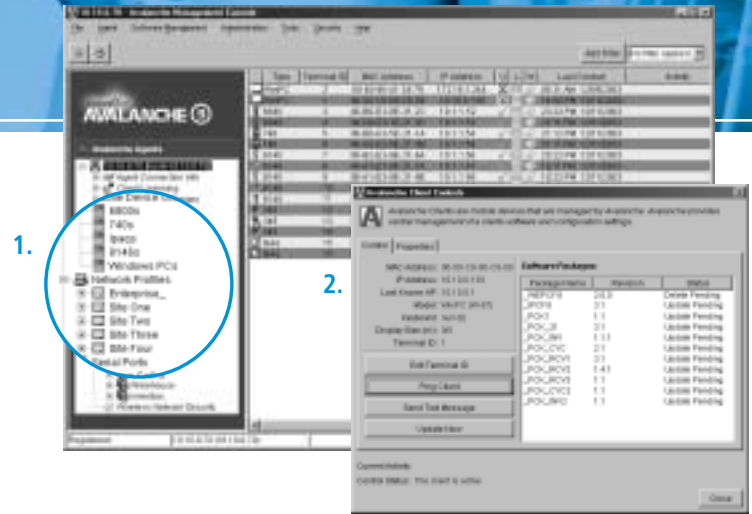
Avalanche Management Console

AVALANCHE 5

1.

8800s
740s
9400
9140s
Windows PCs
Network Profiles
Enterprise_
Site One
Site Two
Site Three
Site Four

2.

Avalanche Client Controls

Avalanche Clients are mobile devices that are managed by Avalanche. Avalanche provides central management of a client's software and configuration settings.

Control | Properties

Software Packages

| Package Name | Revision | Status |
|---|---|---|
| _WEPCFG | 2.0.0 | Delete Pending |
| _PCFG | 3.1 | Update Pending |
| _PCK1 | 1.1 | Update Pending |
| _PCK_IB | 1.1 | Update Pending |
| _PCK_INH | 1.13 | Update Pending |
| _PCK_CVC | 2.1 | Update Pending |
| _PCK_RCV1 | 1.1 | Update Pending |
| _PCK_RCV2 | 1.41 | Update Pending |
| _PCK_RCV3 | 1.1 | Update Pending |
| _PCK_CVC2 | 1.1 | Update Pending |
| _PCK_INFO | 1.1 | Update Pending |

Edit Terminal ID
Ping Client
Send Text Message
Update Now

Current Activity
Control Status: The client is active

Close